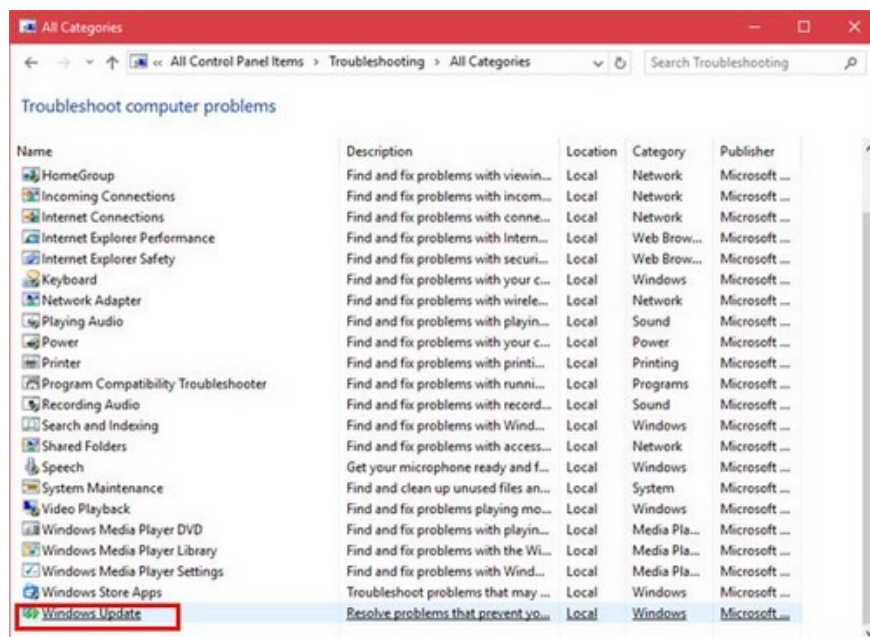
All Categories

« All Control Panel Items › Troubleshooting › All Categories

Search Troubleshooting

Troubleshoot computer problems

| Name | Description | Location | Category | Publisher |
|---|---|---|---|---|
| HomeGroup | Find and fix problems with viewin... | Local | Network | Microsoft ... |
| Incoming Connections | Find and fix problems with incom... | Local | Network | Microsoft ... |
| Internet Connections | Find and fix problems with conne... | Local | Network | Microsoft ... |
| Internet Explorer Performance | Find and fix problems with Intern... | Local | Web Brow... | Microsoft ... |
| Internet Explorer Safety | Find and fix problems with securi... | Local | Web Brow... | Microsoft ... |
| Keyboard | Find and fix problems with your c... | Local | Windows | Microsoft ... |
| Network Adapter | Find and fix problems with wirele... | Local | Network | Microsoft ... |
| Playing Audio | Find and fix problems with playin... | Local | Sound | Microsoft ... |
| Power | Find and fix problems with your c... | Local | Power | Microsoft ... |
| Printer | Find and fix problems with printi... | Local | Printing | Microsoft ... |
| Program Compatibility Troubleshooter | Find and fix problems with runni... | Local | Programs | Microsoft ... |
| Recording Audio | Find and fix problems with record... | Local | Sound | Microsoft ... |
| Search and Indexing | Find and fix problems with Wind... | Local | Windows | Microsoft ... |
| Shared Folders | Find and fix problems with access... | Local | Network | Microsoft ... |
| Speech | Get your microphone ready and f... | Local | Windows | Microsoft ... |
| System Maintenance | Find and clean up unused files an... | Local | System | Microsoft ... |
| Video Playback | Find and fix problems playing mo... | Local | Windows | Microsoft ... |
| Windows Media Player DVD | Find and fix problems with playin... | Local | Media Pla... | Microsoft ... |
| Windows Media Player Library | Find and fix problems with the Wi... | Local | Media Pla... | Microsoft ... |
| Windows Media Player Settings | Find and fix problems with Wind... | Local | Media Pla... | Microsoft ... |
| Windows Store Apps | Troubleshoot problems that may ... | Local | Windows | Microsoft ... |
| Windows Update | Resolve problems that prevent yo... | Local | Windows | Microsoft ... |